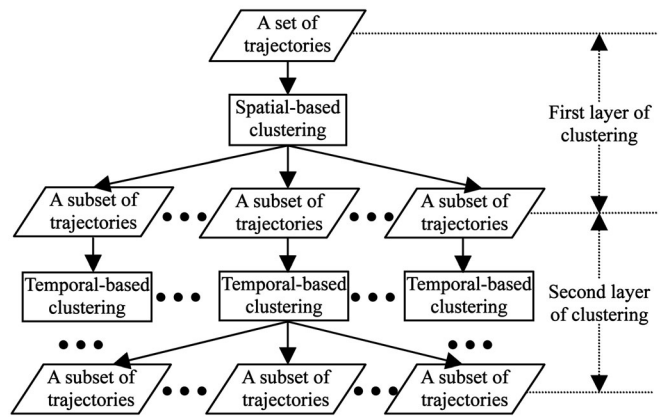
A set of trajectories

Spatial-based clustering

First layer of clustering

A subset of trajectories

•••

A subset of trajectories

•••

A subset of trajectories

Temporal-based clustering

•••

Temporal-based clustering

•••

Temporal-based clustering

Second layer of clustering

•••

•••

A subset of trajectories

•••

A subset of trajectories

•••

A subset of trajectories